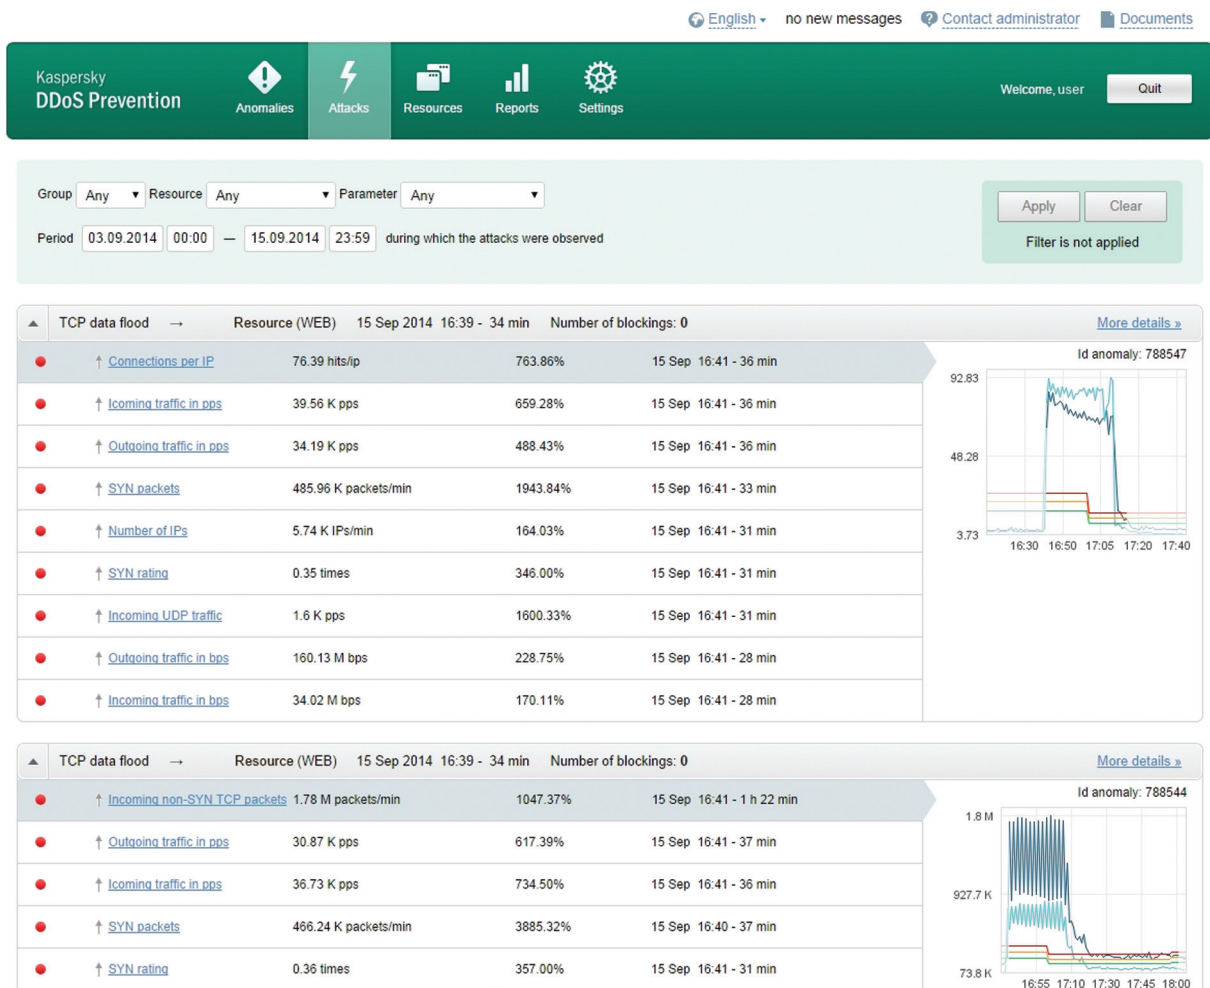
English ▾ no new messages Contact administrator Documents

Kaspersky DDoS Prevention

Anomalies Attacks Resources Reports Settings

Welcome, user Quit

Group Any ▾ Resource Any ▾ Parameter Any ▾

Period 03.09.2014 00:00 — 15.09.2014 23:59 during which the attacks were observed

Apply Clear

Filter is not applied

TCP data flood → Resource (WEB) 15 Sep 2014 16:39 - 34 min Number of blockings: 0 More details »

| | Parameter | Value | % | Time |
|---|---|---|---|---|
| ● | ↑ Connections per IP | 76.39 hits/ip | 763.86% | 15 Sep 16:41 - 36 min |
| ● | ↑ Icoming traffic in pps | 39.56 K pps | 659.28% | 15 Sep 16:41 - 36 min |
| ● | ↑ Outgoing traffic in pps | 34.19 K pps | 488.43% | 15 Sep 16:41 - 36 min |
| ● | ↑ SYN packets | 485.96 K packets/min | 1943.84% | 15 Sep 16:41 - 33 min |
| ● | ↑ Number of IPs | 5.74 K IPs/min | 164.03% | 15 Sep 16:41 - 31 min |
| ● | ↑ SYN rating | 0.35 times | 346.00% | 15 Sep 16:41 - 31 min |
| ● | ↑ Incoming UDP traffic | 1.6 K pps | 1600.33% | 15 Sep 16:41 - 31 min |
| ● | ↑ Outgoing traffic in bps | 160.13 M bps | 228.75% | 15 Sep 16:41 - 28 min |
| ● | ↑ Incoming traffic in bps | 34.02 M bps | 170.11% | 15 Sep 16:41 - 28 min |

Id anomaly: 788547

92.83
48.28
3.73
16:30 16:50 17:05 17:20 17:40

TCP data flood → Resource (WEB) 15 Sep 2014 16:39 - 34 min Number of blockings: 0 More details »

| | Parameter | Value | % | Time |
|---|---|---|---|---|
| ● | ↑ Incoming non-SYN TCP packets | 1.78 M packets/min | 1047.37% | 15 Sep 16:41 - 1 h 22 min |
| ● | ↑ Outgoing traffic in pps | 30.87 K pps | 617.39% | 15 Sep 16:41 - 37 min |
| ● | ↑ Icoming traffic in pps | 36.73 K pps | 734.50% | 15 Sep 16:41 - 36 min |
| ● | ↑ SYN packets | 466.24 K packets/min | 3885.32% | 15 Sep 16:40 - 37 min |
| ● | ↑ SYN rating | 0.36 times | 357.00% | 15 Sep 16:41 - 31 min |

Id anomaly: 788544

1.8 M
927.7 K
73.8 K
16:55 17:10 17:30 17:45 18:00